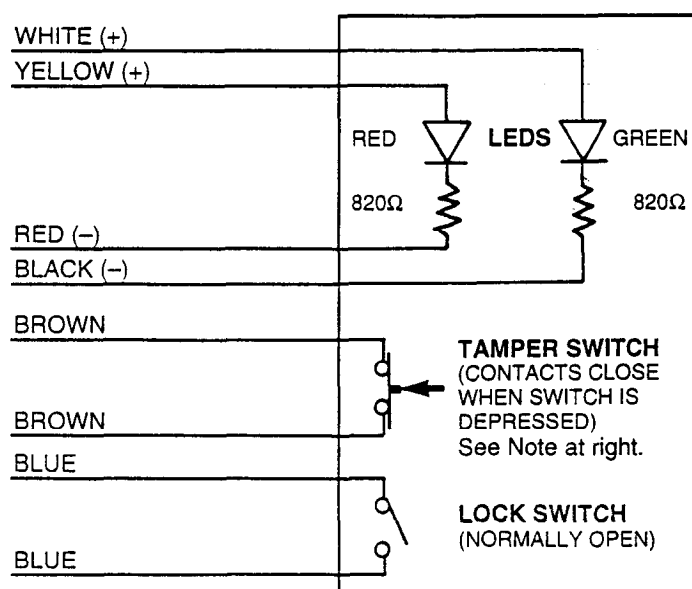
WHITE (+)
YELLOW (+)

RED

LEDS

GREEN

820Ω

820Ω

RED (–)
BLACK (–)

BROWN

BROWN

TAMPER SWITCH
(CONTACTS CLOSE WHEN SWITCH IS DEPRESSED)
See Note at right.

BLUE

BLUE

LOCK SWITCH
(NORMALLY OPEN)